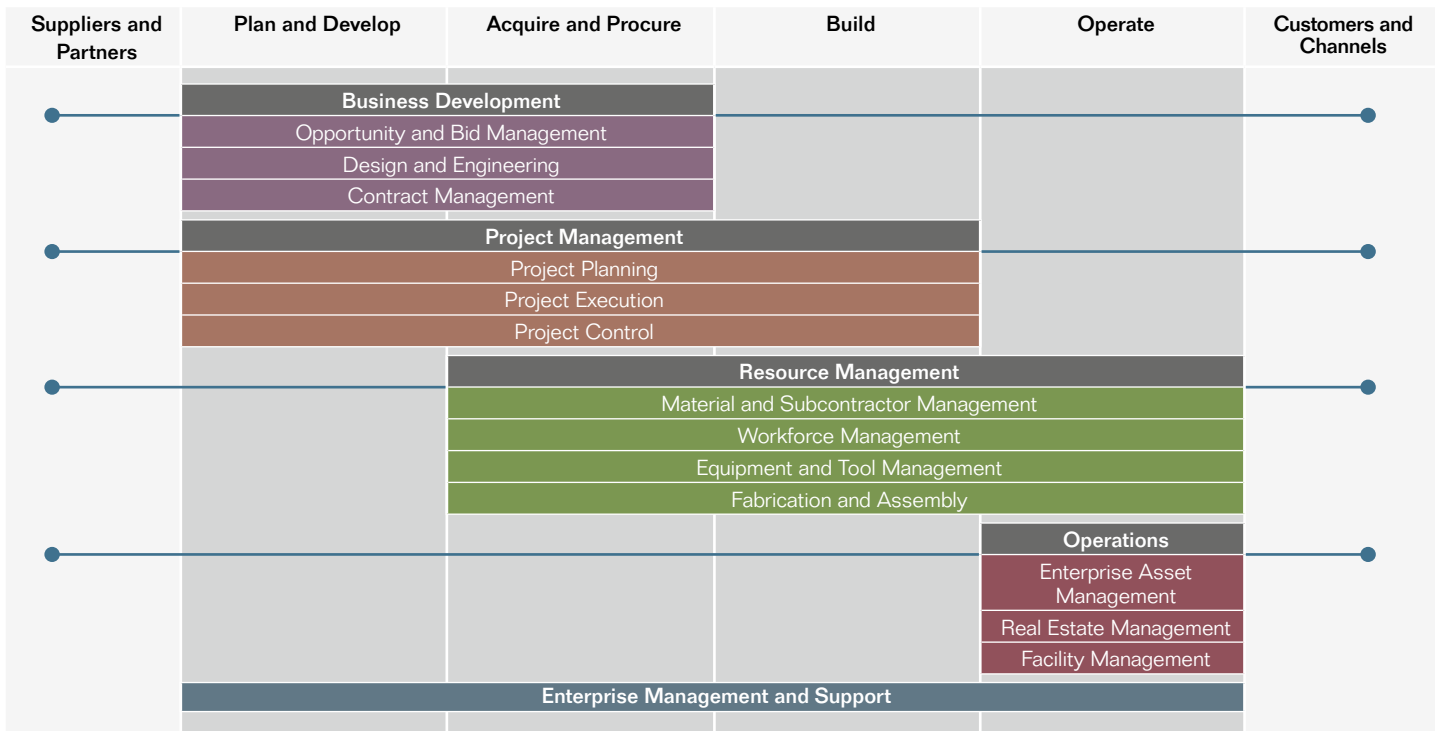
Suppliers and Partners

Plan and Develop

Acquire and Procure

Build

Operate

Customers and Channels

Business Development

Opportunity and Bid Management

Design and Engineering

Contract Management

Project Management

Project Planning

Project Execution

Project Control

Resource Management

Material and Subcontractor Management

Workforce Management

Equipment and Tool Management

Fabrication and Assembly

Operations

Enterprise Asset Management

Real Estate Management

Facility Management

Enterprise Management and Support